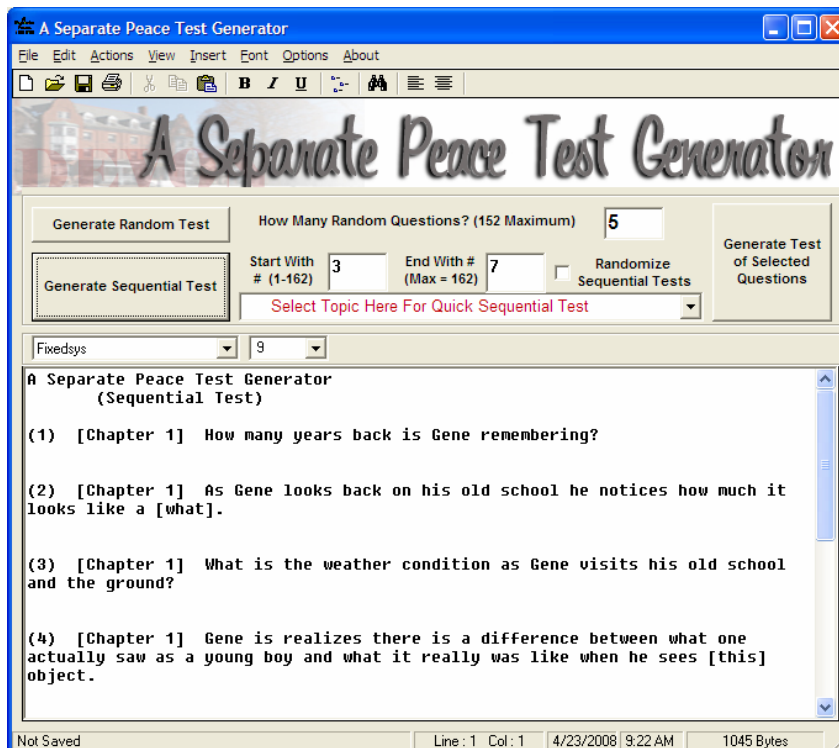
A Separate Peace Test Generator

File Edit Actions View Insert Font Options About

B I U

A Separate Peace Test Generator

Generate Random Test

How Many Random Questions? (152 Maximum) 5

Generate Sequential Test

Start With # (1-162) 3

End With # (Max = 162) 7

Randomize Sequential Tests

Generate Test of Selected Questions

Select Topic Here For Quick Sequential Test

Fixedsys 9

A Separate Peace Test Generator
(Sequential Test)

(1) [Chapter 1] How many years back is Gene remembering?

(2) [Chapter 1] As Gene looks back on his old school he notices how much it looks like a [what].

(3) [Chapter 1] What is the weather condition as Gene visits his old school and the ground?

(4) [Chapter 1] Gene is realizes there is a difference between what one actually saw as a young boy and what it really was like when he sees [this] object.

Not Saved | Line : 1 Col : 1 | 4/23/2008 9:22 AM | 1045 Bytes